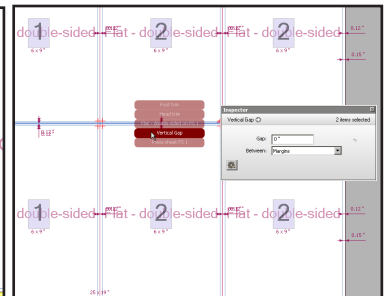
1
6 x 9"
2
2
double-sided - Flat - double-sided - Flat - double-sided
0.12"
0.15"
0.12"
Vertical Gap
Inspector
Vertical Gap
2 items selected
Gap: 0"
Between: Margins
1
6 x 9"
2
2
double-sided - Flat - double-sided - Flat - double-sided
0.12"
0.15"
25.19"